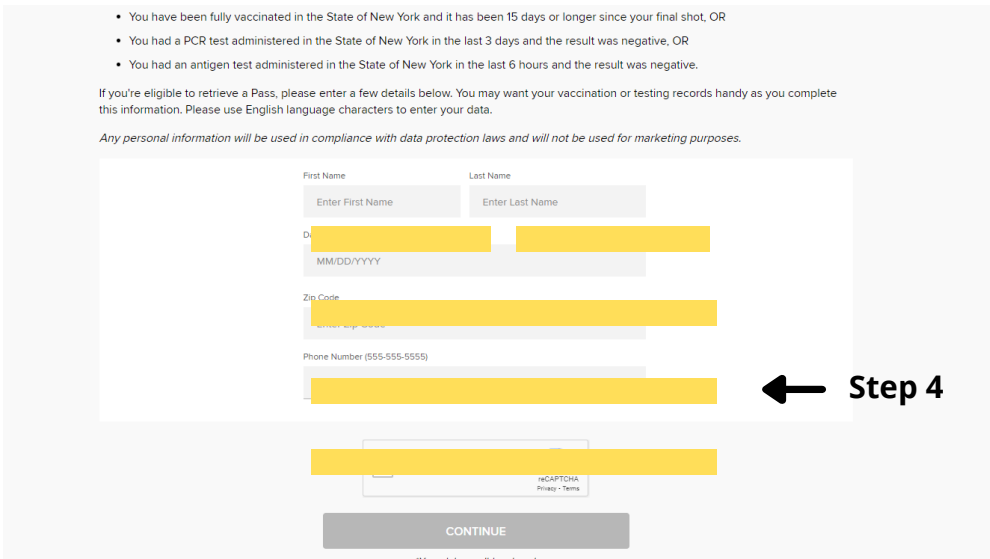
- You have been fully vaccinated in the State of New York and it has been 15 days or longer since your final shot, OR
- You had a PCR test administered in the State of New York in the last 3 days and the result was negative, OR
- You had an antigen test administered in the State of New York in the last 6 hours and the result was negative.

If you're eligible to retrieve a Pass, please enter a few details below. You may want your vaccination or testing records handy as you complete this information. Please use English language characters to enter your data.

*Any personal information will be used in compliance with data protection laws and will not be used for marketing purposes.*

First Name
Enter First Name

Last Name
Enter Last Name

D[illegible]
MM/DD/YYYY

Zip Code
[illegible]

Phone Number (555-555-5555)

Step 4

reCAPTCHA
Privacy - Terms

CONTINUE